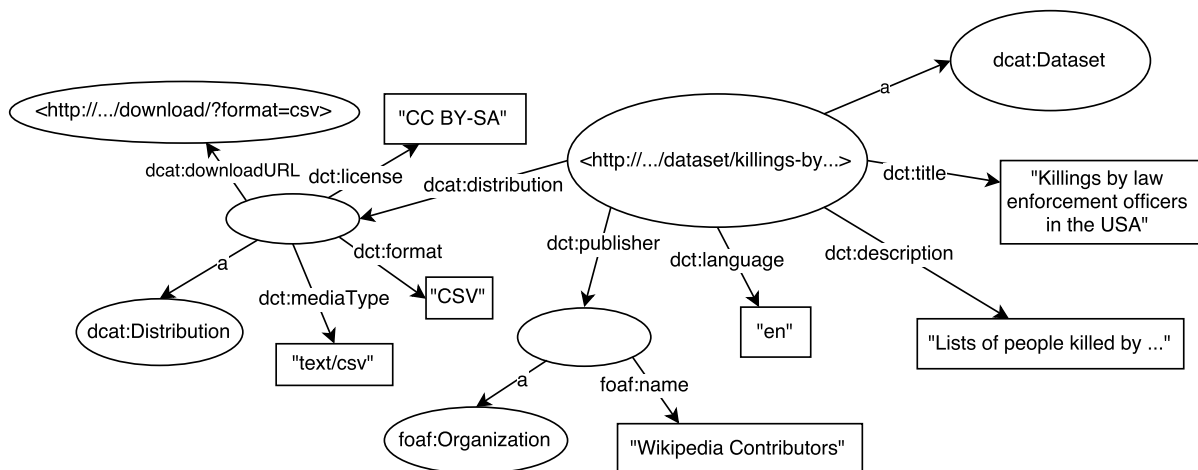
dcat:Dataset

a

<http://.../download/?format=csv>

"CC BY-SA"

<http://.../dataset/killings-by...>

dcat:downloadURL

dct:license

dcat:distribution

dct:title

"Killings by law enforcement officers in the USA"

dct:format

dct:publisher

dct:language

dct:description

a

dct:mediaType

"CSV"

dcat:Distribution

"en"

"Lists of people killed by ..."

"text/csv"

a

foaf:name

foaf:Organization

"Wikipedia Contributors"